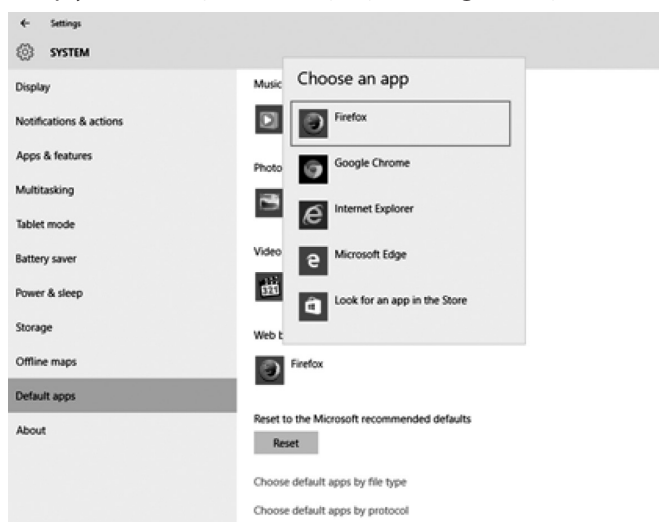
← Settings

SYSTEM

Display

Notifications & actions

Apps & features

Multitasking

Tablet mode

Battery saver

Power & sleep

Storage

Offline maps

Default apps

About

Music

Photo

Video

Web b

Choose an app

Firefox

Google Chrome

Internet Explorer

Microsoft Edge

Look for an app in the Store

Firefox

Reset to the Microsoft recommended defaults

Reset

Choose default apps by file type

Choose default apps by protocol